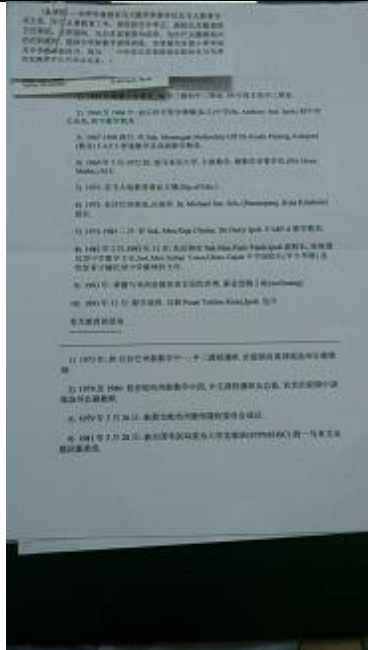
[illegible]

1) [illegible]

2) 1960 至 1964 年 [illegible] St. Anthony Sec. Ipoh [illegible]

3) 1967-1968 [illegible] St. Joh. Montfort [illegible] Kuala Pilang, Kelantan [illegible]

4) 1969 年 3 月 1972 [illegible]

5) 1972 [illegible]

6) 1972 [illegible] St. Michael Sec. Sch. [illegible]

7) 1975-1981 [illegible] Ipoh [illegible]

8) 1981 年 2 月-1983 年 12 月 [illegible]

9) 1983 年 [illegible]

10) 1991 年 12 月 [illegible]

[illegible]

1) 1973 年 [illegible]

2) 1979 至 1980 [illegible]

3) 1979 年 5 月 26 日 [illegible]

4) 1981 年 3 月 28 日 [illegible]